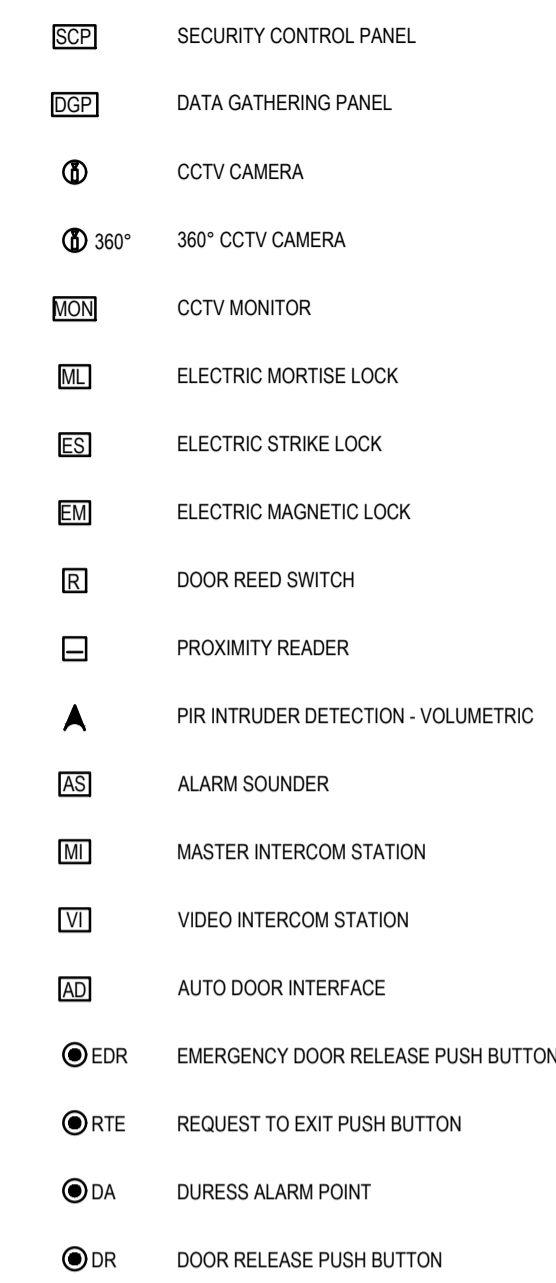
| | |
|---|---|
| SCP | SECURITY CONTROL PANEL |
| DGP | DATA GATHERING PANEL |
| | CCTV CAMERA |
| 360° | 360° CCTV CAMERA |
| MON | CCTV MONITOR |
| ML | ELECTRIC MORTISE LOCK |
| ES | ELECTRIC STRIKE LOCK |
| EM | ELECTRIC MAGNETIC LOCK |
| R | DOOR REED SWITCH |
| | PROXIMITY READER |
| | PIR INTRUDER DETECTION - VOLUMETRIC |
| AS | ALARM SOUNDER |
| MI | MASTER INTERCOM STATION |
| VI | VIDEO INTERCOM STATION |
| AD | AUTO DOOR INTERFACE |
| EDR | EMERGENCY DOOR RELEASE PUSH BUTTON |
| RTE | REQUEST TO EXIT PUSH BUTTON |
| DA | DURESS ALARM POINT |
| DR | DOOR RELEASE PUSH BUTTON |